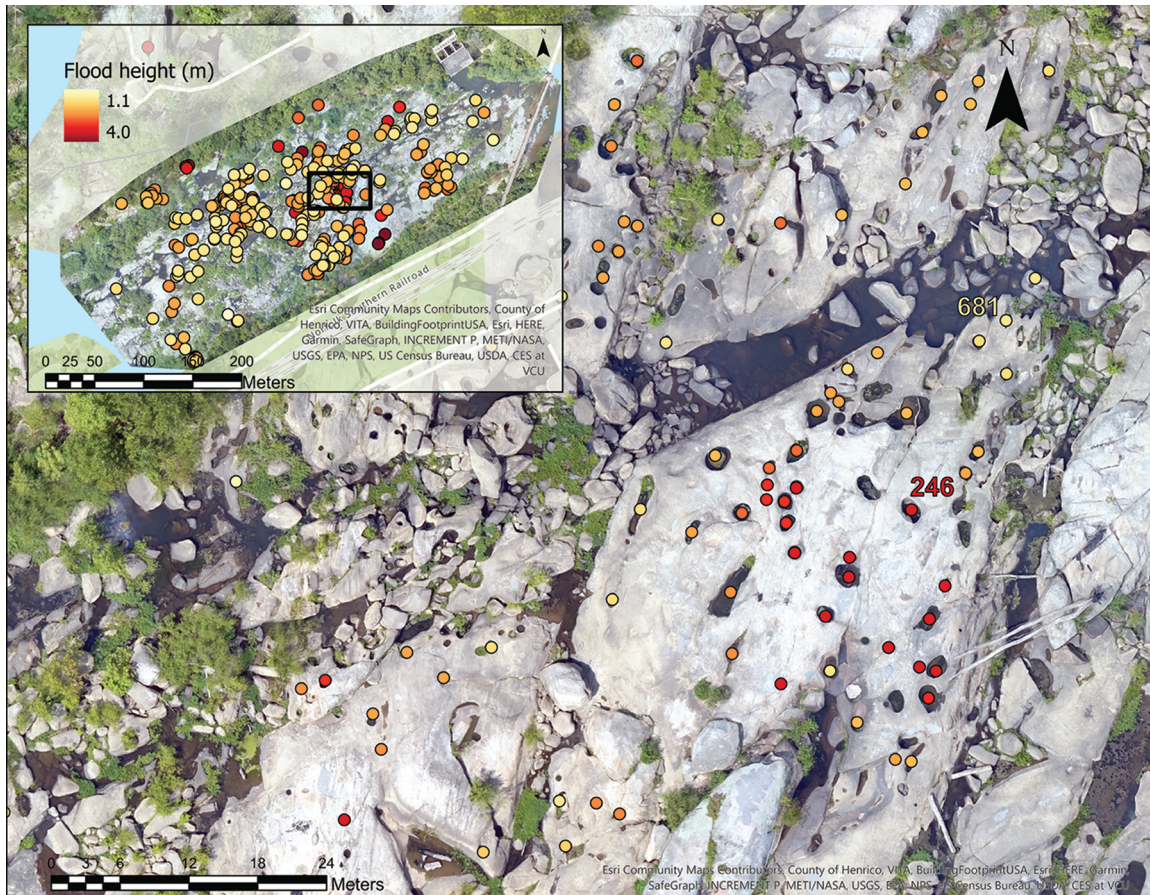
Flood height (m)
1.1
4.0

Southern Railroad

Esri Community Maps Contributors, County of Henrico, VITA, BuildingFootprintUSA, Esri, HERE, Garmin, SafeGraph, INCREMENT P, METI/NASA, USGS, EPA, NPS, US Census Bureau, USDA, CES at VCU

0 25 50 100 150 200
Meters

N

681

246

0 3 6 12 18 24
Meters

Esri Community Maps Contributors, County of Henrico, VITA, BuildingFootprintUSA, Esri, HERE, Garmin, SafeGraph, INCREMENT P, METI/NASA, USGS, EPA, NPS, US Census Bureau, USDA, CES at VCU